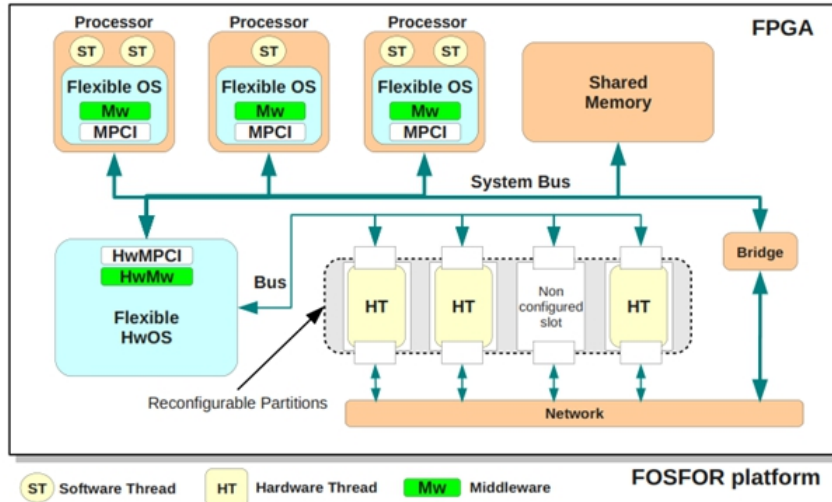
Processor

ST ST

Flexible OS

Mw

MPCI

Processor

ST

Flexible OS

Mw

MPCI

Processor

ST ST

Flexible OS

Mw

MPCI

FPGA

Shared Memory

System Bus

HwMPCI

HwMw

Flexible HwOS

Bus

HT

HT

Non configured slot

HT

Bridge

Reconfigurable Partitions

Network

ST Software Thread

HT Hardware Thread

Mw Middleware

FOSFOR platform